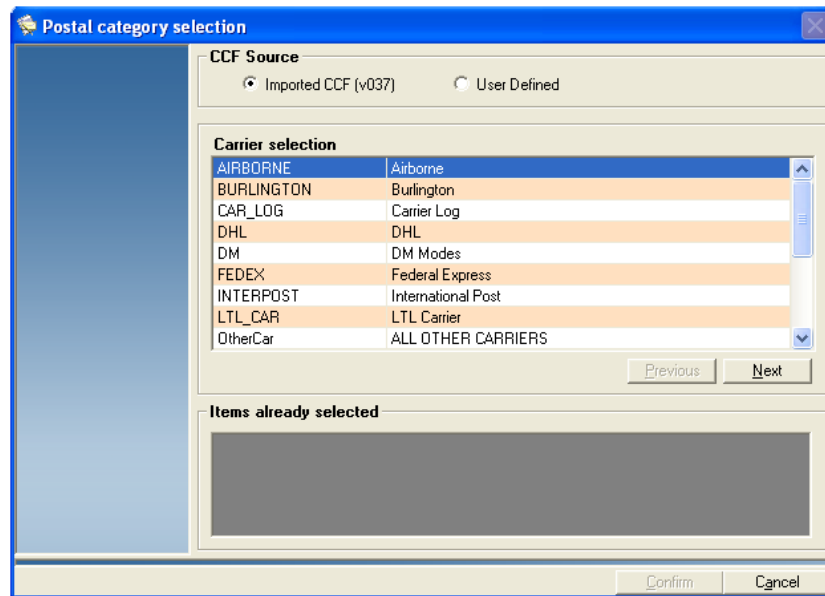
Postal category selection

CCF Source

Imported CCF (v037)

User Defined

Carrier selection

| | |
|---|---|
| AIRBORNE | Airborne |
| BURLINGTON | Burlington |
| CAR_LOG | Carrier Log |
| DHL | DHL |
| DM | DM Modes |
| FEDEX | Federal Express |
| INTERPOST | International Post |
| LTL_CAR | LTL Carrier |
| OtherCar | ALL OTHER CARRIERS |

Previous

Next

Items already selected

Confirm

Cancel